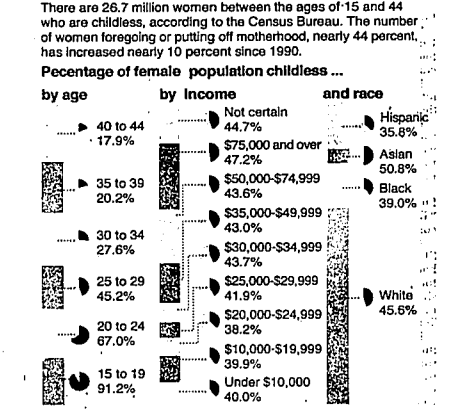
There are 26.7 million women between the ages of 15 and 44 who are childless, according to the Census Bureau. The number of women foregoing or putting off motherhood, nearly 44 percent, has increased nearly 10 percent since 1990.

Pecentage of female population childless ...

by age

40 to 44
17.9%

35 to 39
20.2%

30 to 34
27.6%

25 to 29
45.2%

20 to 24
67.0%

15 to 19
91.2%

by income

Not certain
44.7%

$75,000 and over
47.2%

$50,000-$74,999
43.6%

$35,000-$49,999
43.0%

$30,000-$34,999
43.7%

$25,000-$29,999
41.9%

$20,000-$24,999
38.2%

$10,000-$19,999
39.9%

Under $10,000
40.0%

and race

Hispanic
35.8%

Asian
50.8%

Black
39.0%

White
45.6%